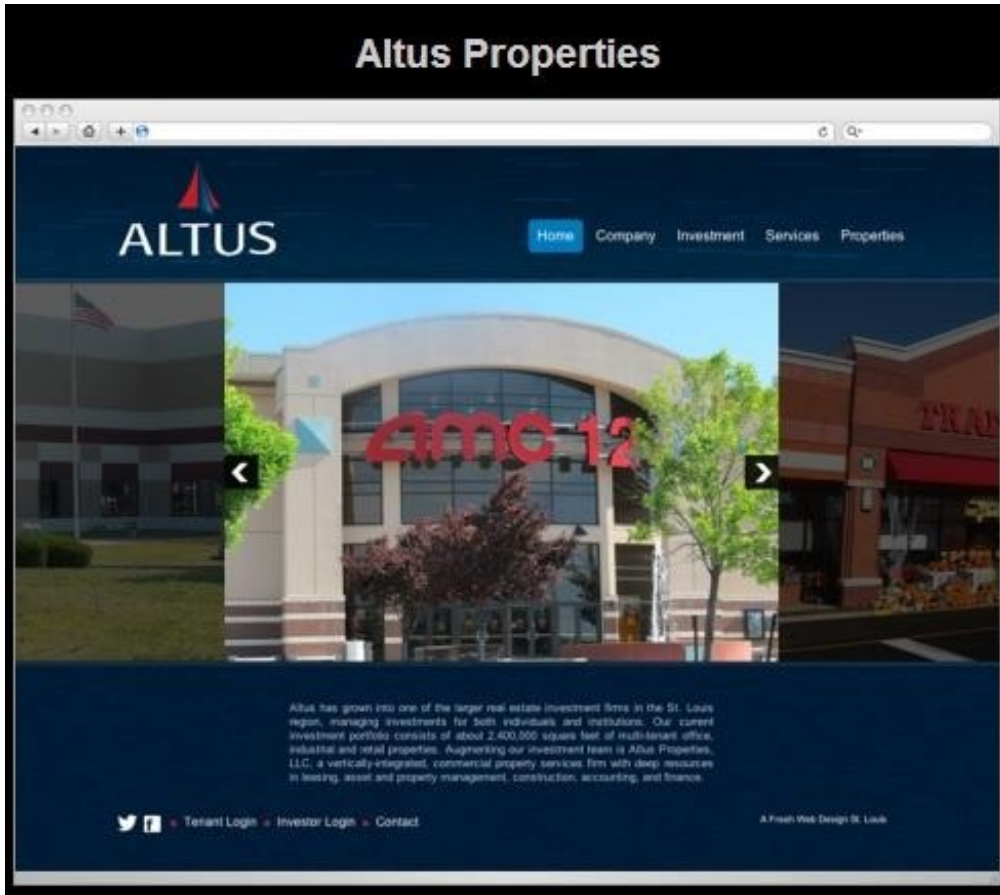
Altus Properties

ALTUS

Home Company Investment Services Properties

amc 12

TRA

Altus has grown into one of the larger real estate investment firms in the St. Louis region, managing investments for both individuals and institutions. Our current investment portfolio consists of about 2,400,000 square feet of multi-tenant office, industrial and retail properties. Augmenting our investment team is Altus Properties, LLC, a vertically-integrated, commercial property services firm with deep resources in leasing, asset and property management, construction, accounting, and finance.

Tenant Login Investor Login Contact

A Fresh Web Design St. Louis